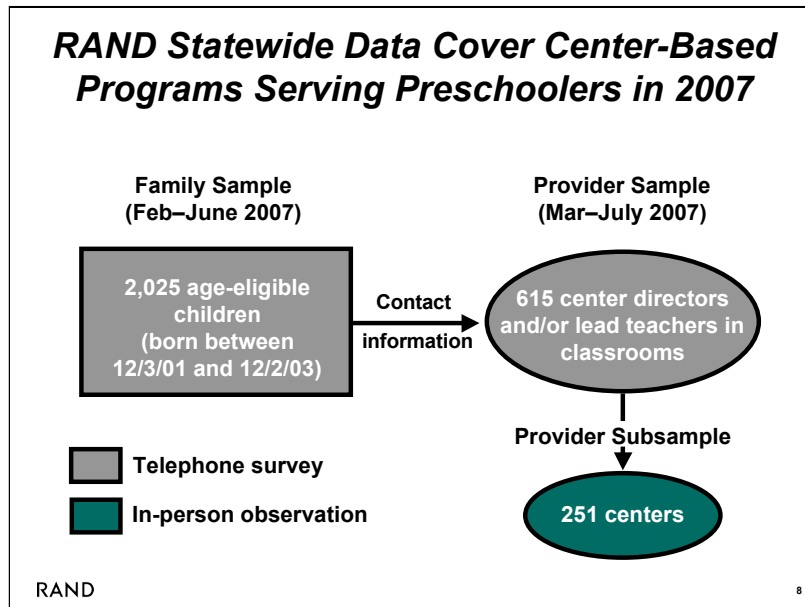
RAND Statewide Data Cover Center-Based Programs Serving Preschoolers in 2007

Family Sample
(Feb–June 2007)

Provider Sample
(Mar–July 2007)

2,025 age-eligible children (born between 12/3/01 and 12/2/03)

Contact information

615 center directors and/or lead teachers in classrooms

Provider Subsample

Telephone survey

In-person observation

251 centers

RAND

8